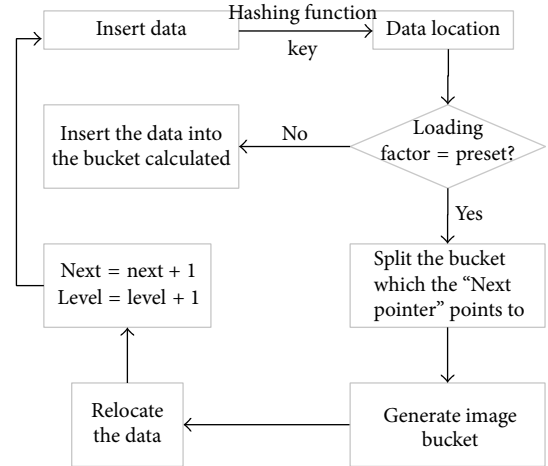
Insert data

Hashing function

key

Data location

Loading factor = preset?

No

Insert the data into the bucket calculated

Yes

Split the bucket which the "Next pointer" points to

Next = next + 1
Level = level + 1

Generate image bucket

Relocate the data